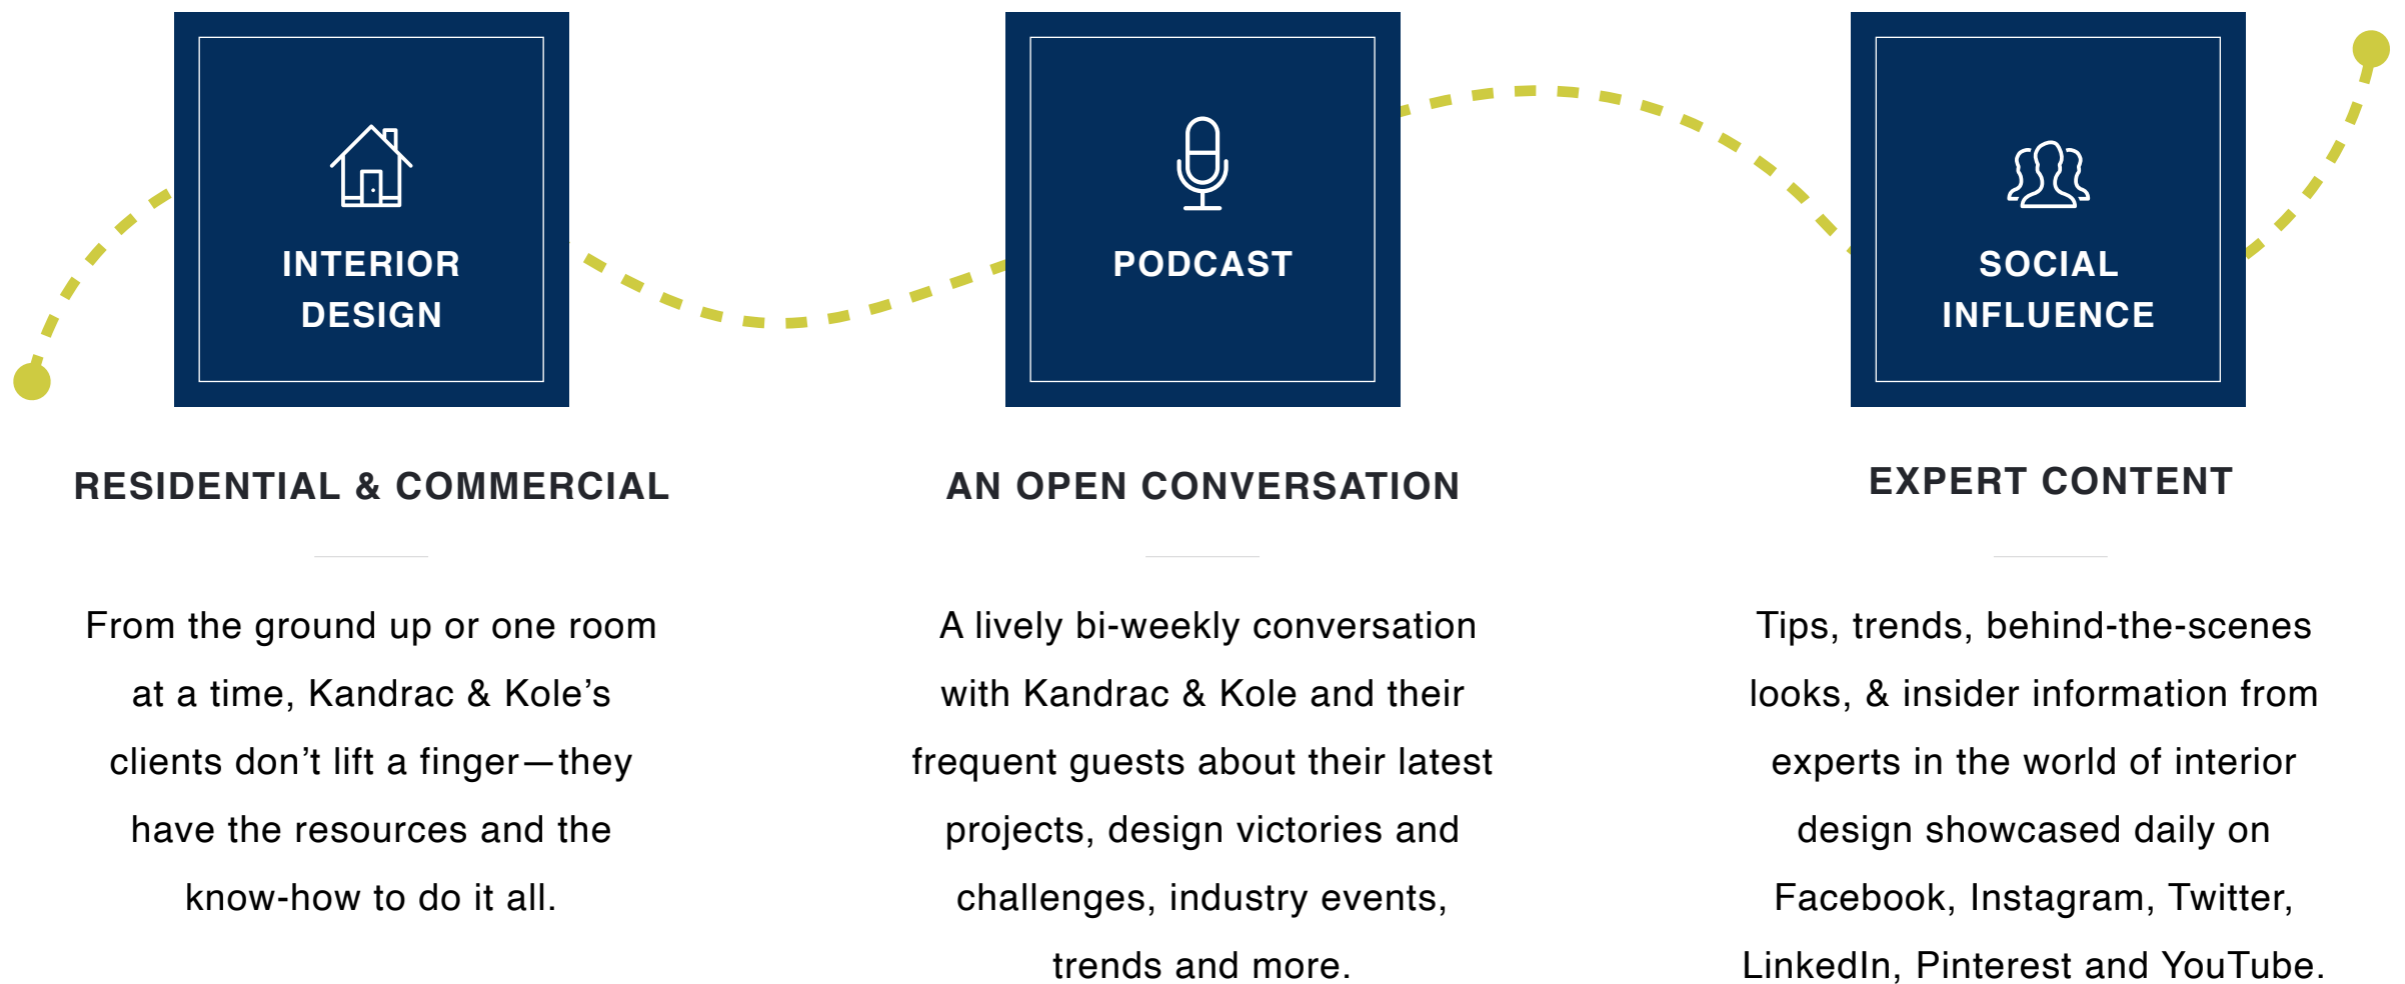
INTERIOR DESIGN

RESIDENTIAL & COMMERCIAL

From the ground up or one room at a time, Kandrac & Kole’s clients don’t lift a finger—they have the resources and the know-how to do it all.

PODCAST

AN OPEN CONVERSATION

A lively bi-weekly conversation with Kandrac & Kole and their frequent guests about their latest projects, design victories and challenges, industry events, trends and more.

SOCIAL INFLUENCE

EXPERT CONTENT

Tips, trends, behind-the-scenes looks, & insider information from experts in the world of interior design showcased daily on Facebook, Instagram, Twitter, LinkedIn, Pinterest and YouTube.